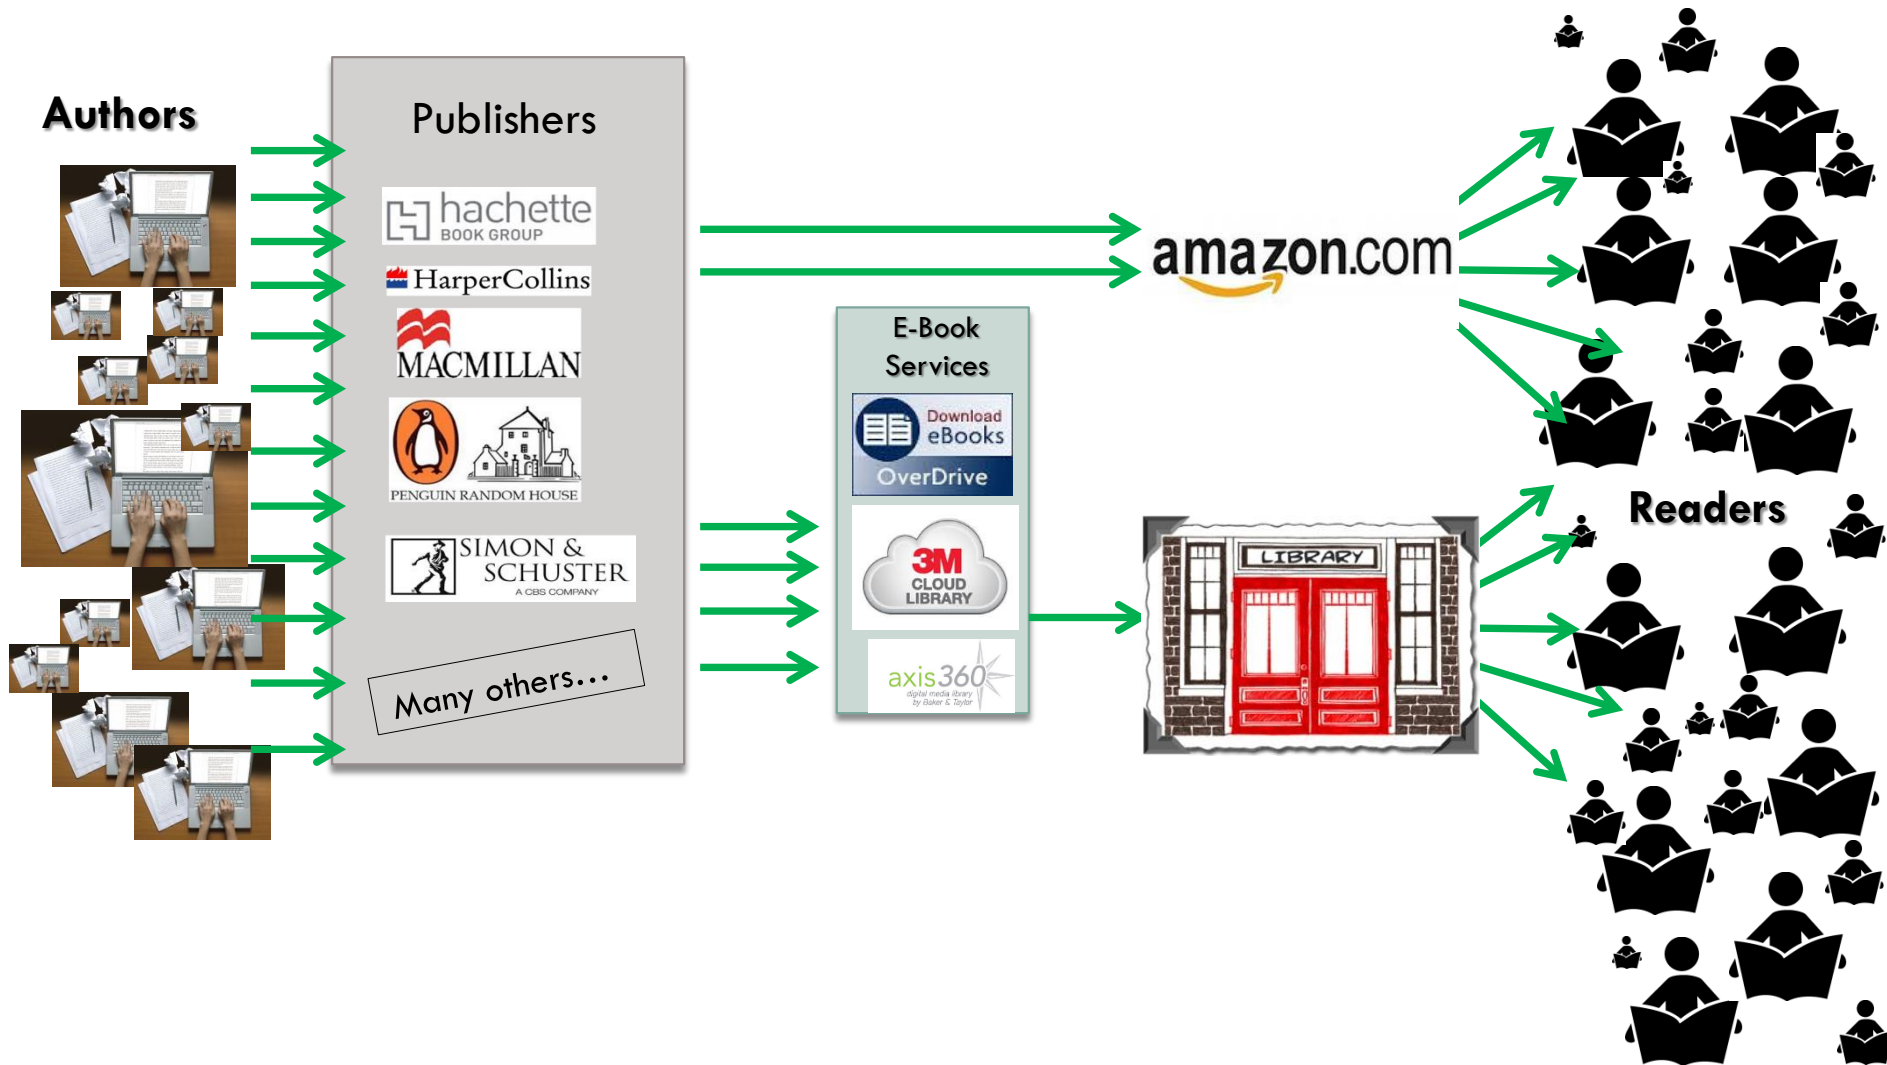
Authors

Publishers

hachette BOOK GROUP

HarperCollins

MACMILLAN

PENGUIN RANDOM HOUSE

SIMON & SCHUSTER A CBS COMPANY

Many others…

E-Book Services

Download eBooks OverDrive

3M CLOUD LIBRARY

axis360 digital media library by Baker & Taylor

amazon.com

LIBRARY

Readers